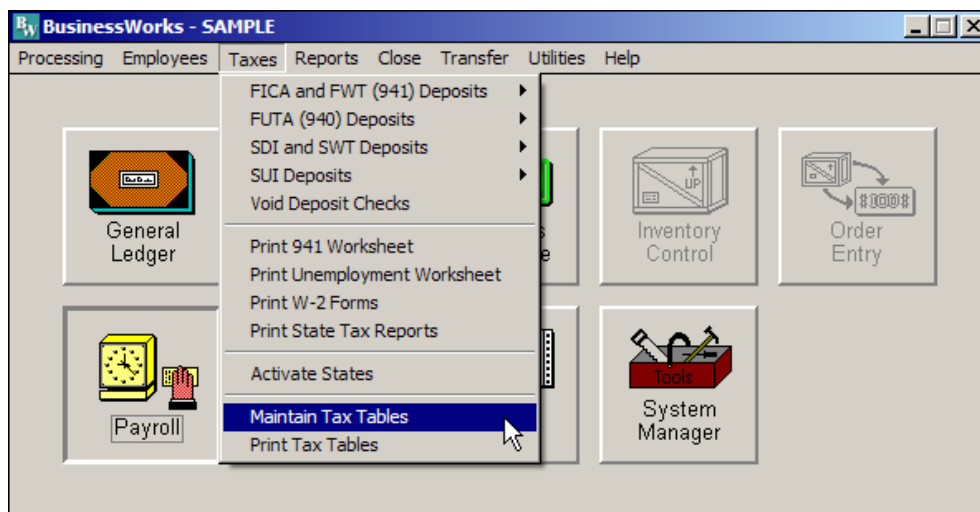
BusinessWorks - SAMPLE

Processing Employees Taxes Reports Close Transfer Utilities Help

FICA and FWT (941) Deposits
FUTA (940) Deposits
SDI and SWT Deposits
SUI Deposits
Void Deposit Checks

Print 941 Worksheet
Print Unemployment Worksheet
Print W-2 Forms
Print State Tax Reports

Activate States

Maintain Tax Tables
Print Tax Tables

General Ledger

Inventory Control

UP

Order Entry

$000$

Payroll

Tools

System Manager